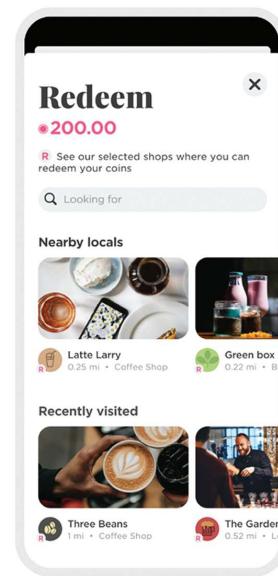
Redeem

200.00

R See our selected shops where you can redeem your coins

Looking for

Nearby locals

Latte Larry
0.25 mi • Coffee Shop

Green box
0.22 mi • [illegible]

Recently visited

Three Beans
1 mi • Coffee Shop

The Garde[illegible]
0.52 mi • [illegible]